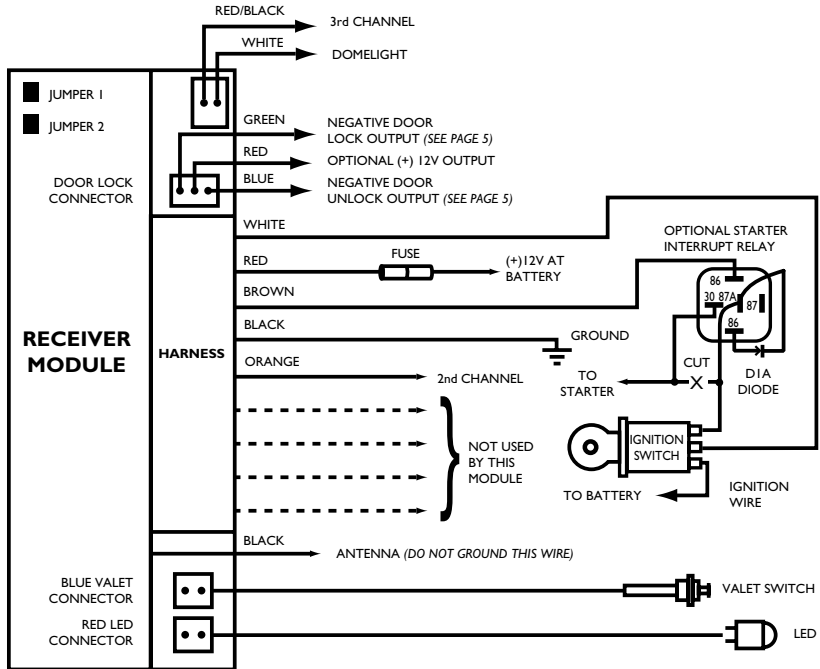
RED/BLACK
3rd CHANNEL
WHITE
DOMELIGHT

JUMPER 1
JUMPER 2

GREEN
NEGATIVE DOOR LOCK OUTPUT *(SEE PAGE 5)*
RED
OPTIONAL (+) 12V OUTPUT
DOOR LOCK CONNECTOR
BLUE
NEGATIVE DOOR UNLOCK OUTPUT *(SEE PAGE 5)*

WHITE
OPTIONAL STARTER INTERRUPT RELAY
RED
FUSE
(+)12V AT BATTERY
86
30
87A
87
86
BROWN
BLACK
GROUND
RECEIVER MODULE
HARNESS
ORANGE
2nd CHANNEL
TO STARTER
CUT
X
DIA DIODE
NOT USED BY THIS MODULE
IGNITION SWITCH
TO BATTERY
IGNITION WIRE

BLACK
ANTENNA *(DO NOT GROUND THIS WIRE)*
BLUE VALET CONNECTOR
VALET SWITCH
RED LED CONNECTOR
LED